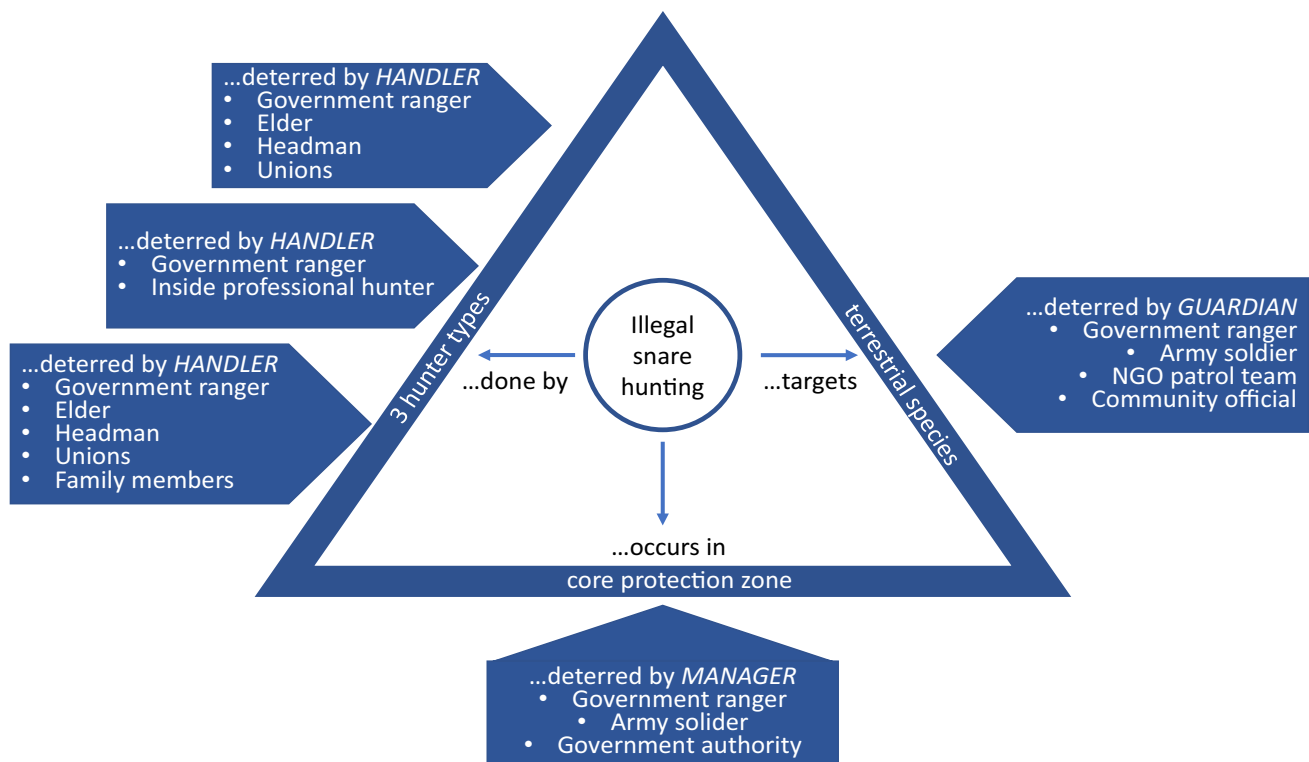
...deterred by *HANDLER*
- Government ranger
- Elder
- Headman
- Unions

...deterred by *HANDLER*
- Government ranger
- Inside professional hunter

...deterred by *HANDLER*
- Government ranger
- Elder
- Headman
- Unions
- Family members

3 hunter types

Illegal snare hunting

...done by

...targets

terrestrial species

...deterred by *GUARDIAN*
- Government ranger
- Army soldier
- NGO patrol team
- Community official

...occurs in

core protection zone

...deterred by *MANAGER*
- Government ranger
- Army solider
- Government authority